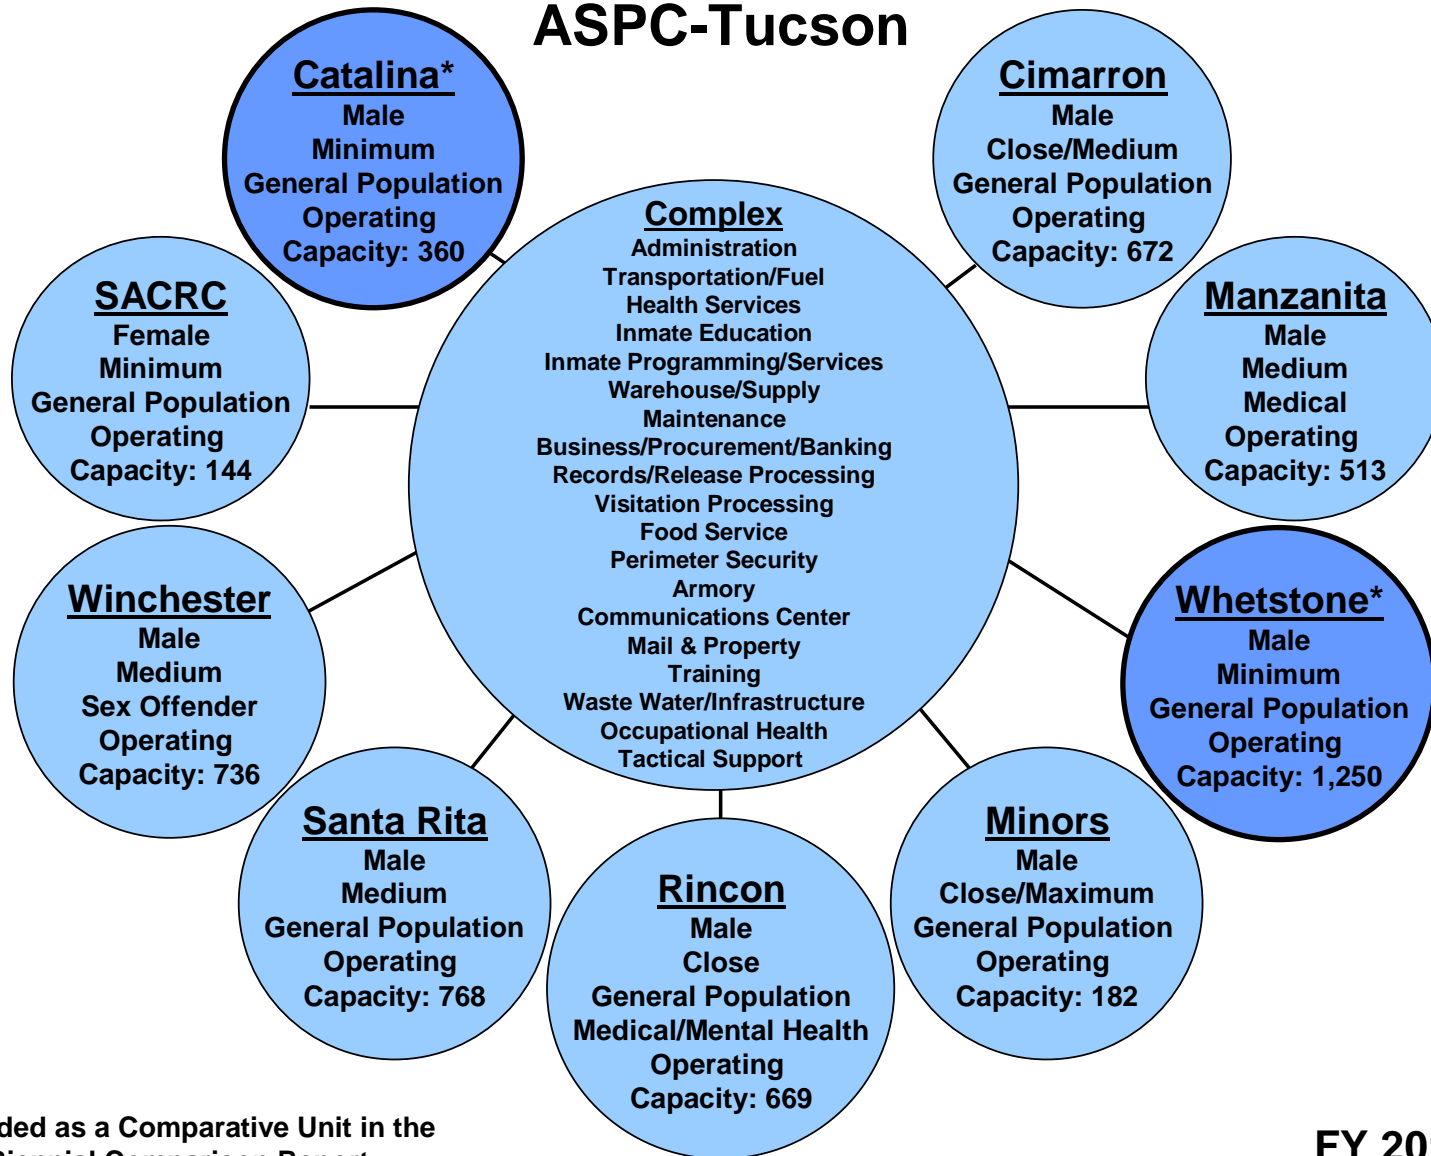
ASPC-Tucson

Catalina*
Male
Minimum
General Population
Operating
Capacity: 360

Cimarron
Male
Close/Medium
General Population
Operating
Capacity: 672

SACRC
Female
Minimum
General Population
Operating
Capacity: 144

Complex
Administration
Transportation/Fuel
Health Services
Inmate Education
Inmate Programming/Services
Warehouse/Supply
Maintenance
Business/Procurement/Banking
Records/Release Processing
Visitation Processing
Food Service
Perimeter Security
Armory
Communications Center
Mail & Property
Training
Waste Water/Infrastructure
Occupational Health
Tactical Support

Manzanita
Male
Medium
Medical
Operating
Capacity: 513

Winchester
Male
Medium
Sex Offender
Operating
Capacity: 736

Whetstone*
Male
Minimum
General Population
Operating
Capacity: 1,250

Santa Rita
Male
Medium
General Population
Operating
Capacity: 768

Rincon
Male
Close
General Population
Medical/Mental Health
Operating
Capacity: 669

Minors
Male
Close/Maximum
General Population
Operating
Capacity: 182

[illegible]ded as a Comparative Unit in the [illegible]

FY 20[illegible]